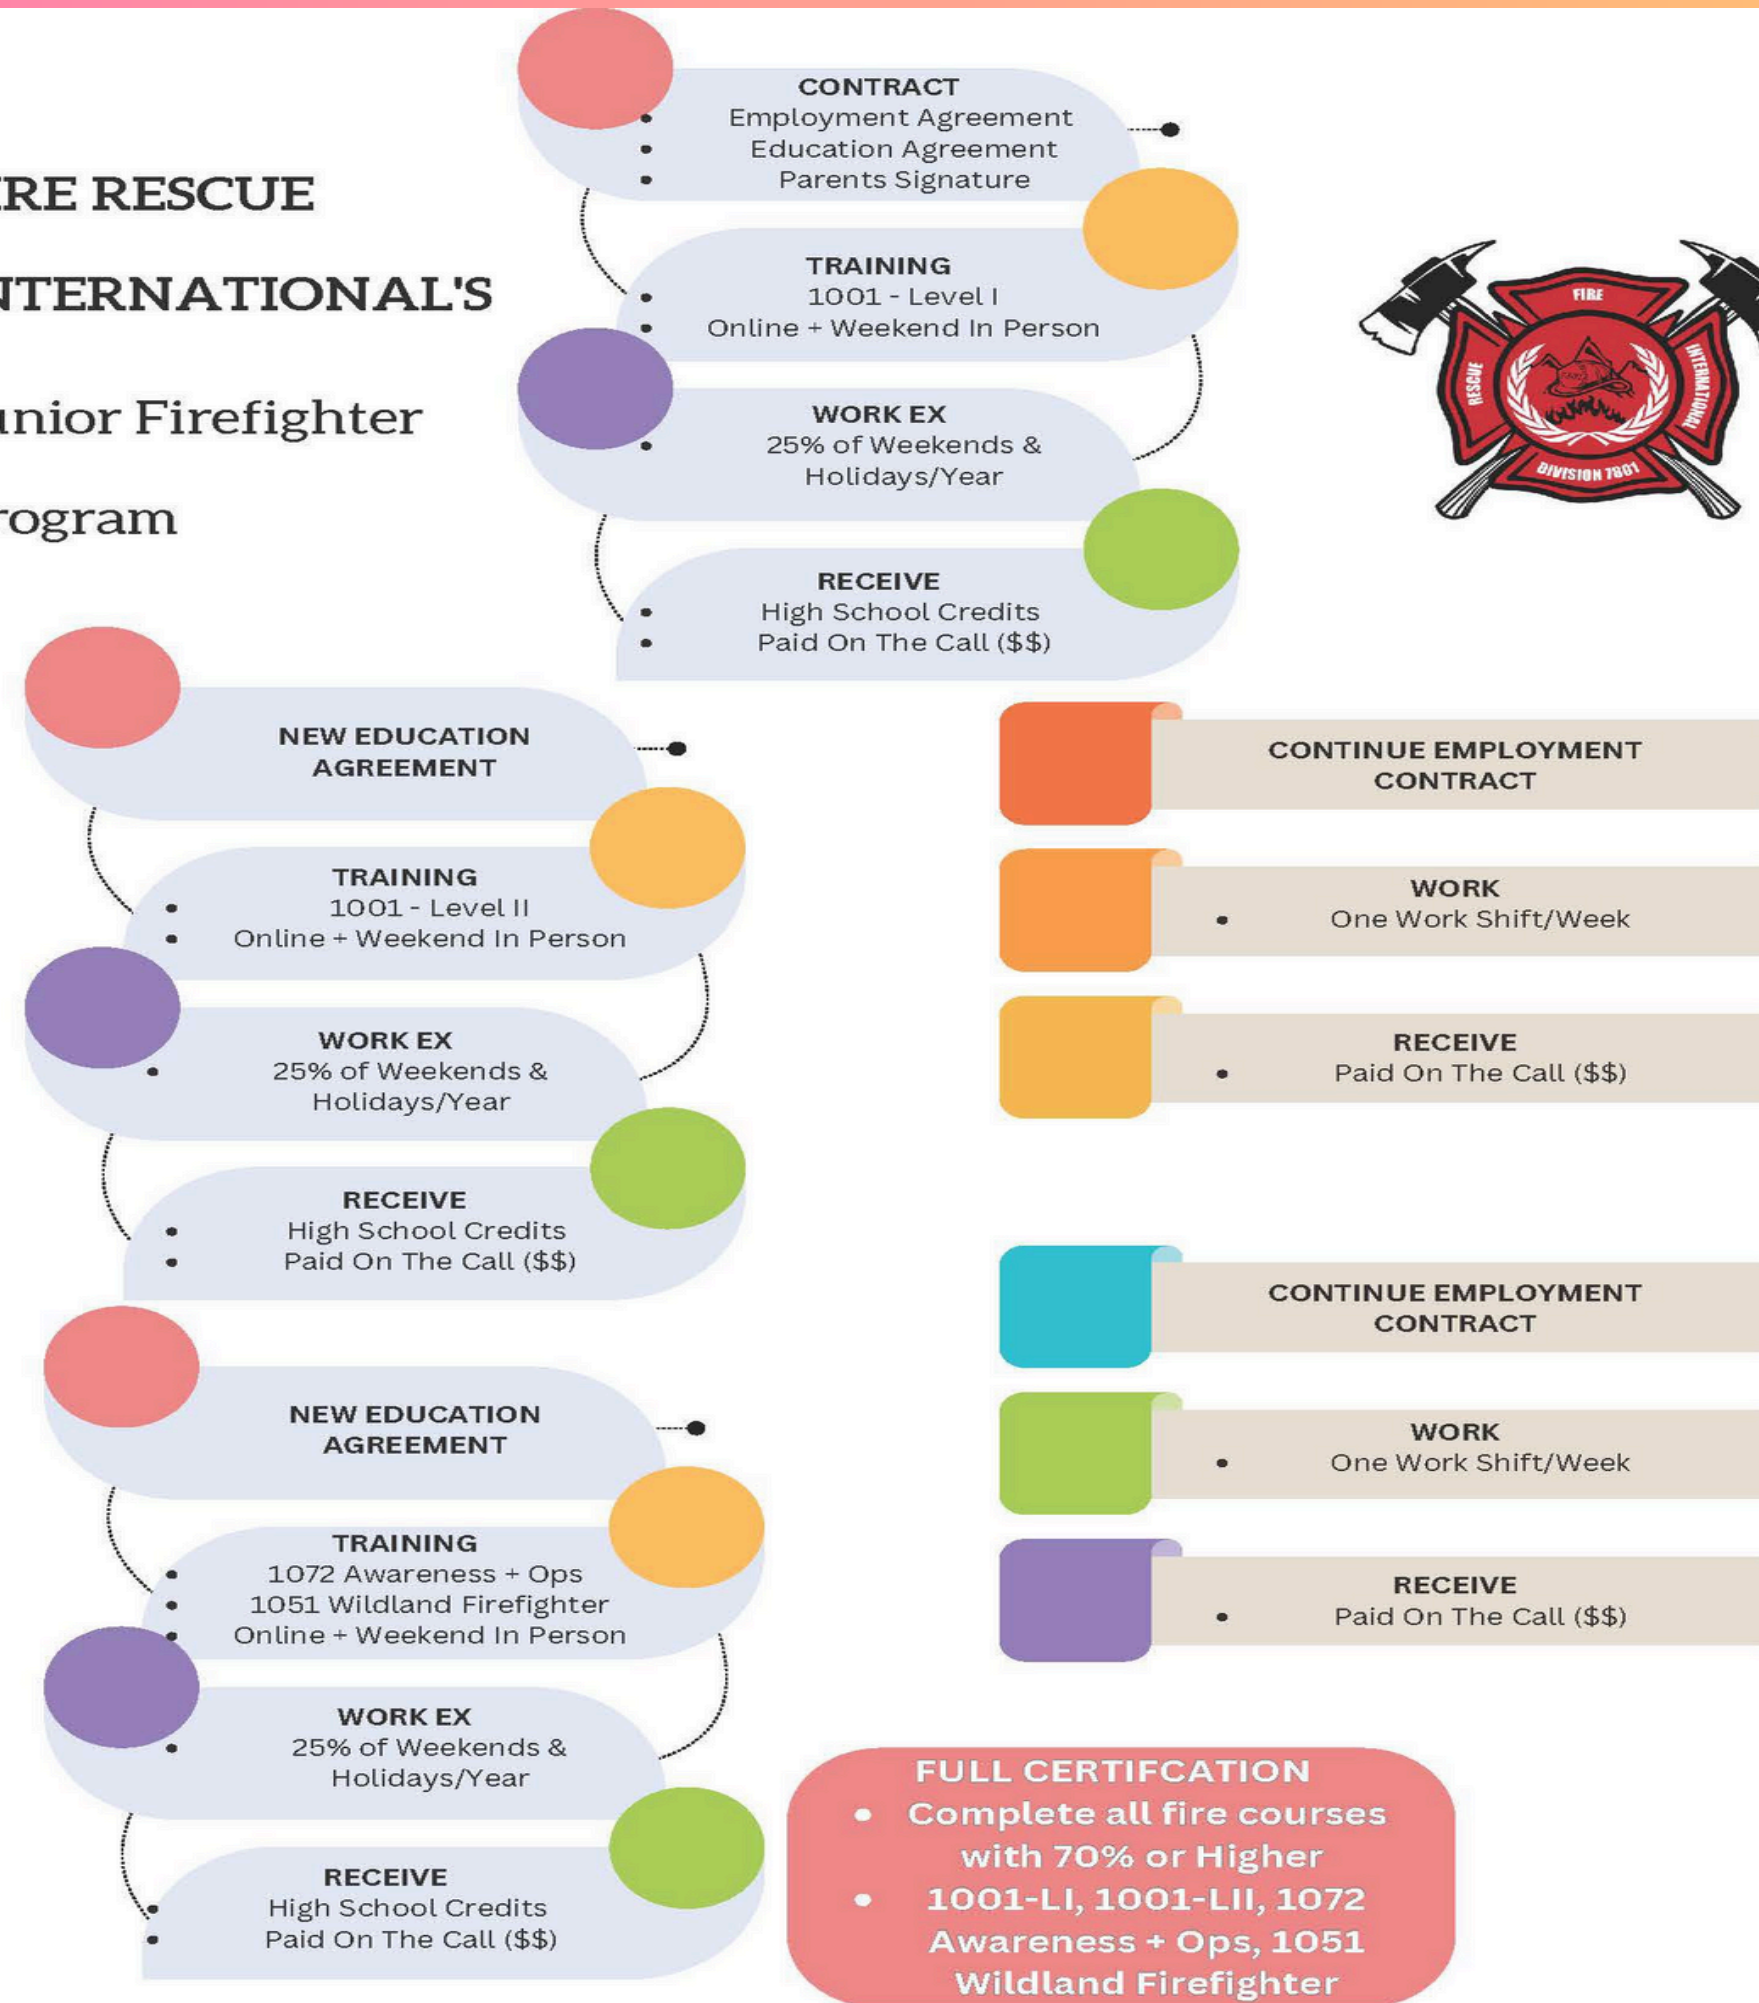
RE RESCUE

NTERNATIONAL'S

unior Firefighter

rogram

CONTRACT
- Employment Agreement
- Education Agreement
- Parents Signature

TRAINING
- 1001 - Level I
- Online + Weekend In Person

WORK EX
- 25% of Weekends & Holidays/Year

RECEIVE
- High School Credits
- Paid On The Call ($$)

FIRE
RESCUE
INTERNATIONAL
DIVISION 7801

NEW EDUCATION AGREEMENT

TRAINING
- 1001 - Level II
- Online + Weekend In Person

WORK EX
- 25% of Weekends & Holidays/Year

RECEIVE
- High School Credits
- Paid On The Call ($$)

CONTINUE EMPLOYMENT CONTRACT

WORK
- One Work Shift/Week

RECEIVE
- Paid On The Call ($$)

CONTINUE EMPLOYMENT CONTRACT

WORK
- One Work Shift/Week

RECEIVE
- Paid On The Call ($$)

NEW EDUCATION AGREEMENT

TRAINING
- 1072 Awareness + Ops
- 1051 Wildland Firefighter
- Online + Weekend In Person

WORK EX
- 25% of Weekends & Holidays/Year

RECEIVE
- High School Credits
- Paid On The Call ($$)

FULL CERTIFCATION
- Complete all fire courses with 70% or Higher
- 1001-LI, 1001-LII, 1072 Awareness + Ops, 1051 Wildland Firefighter